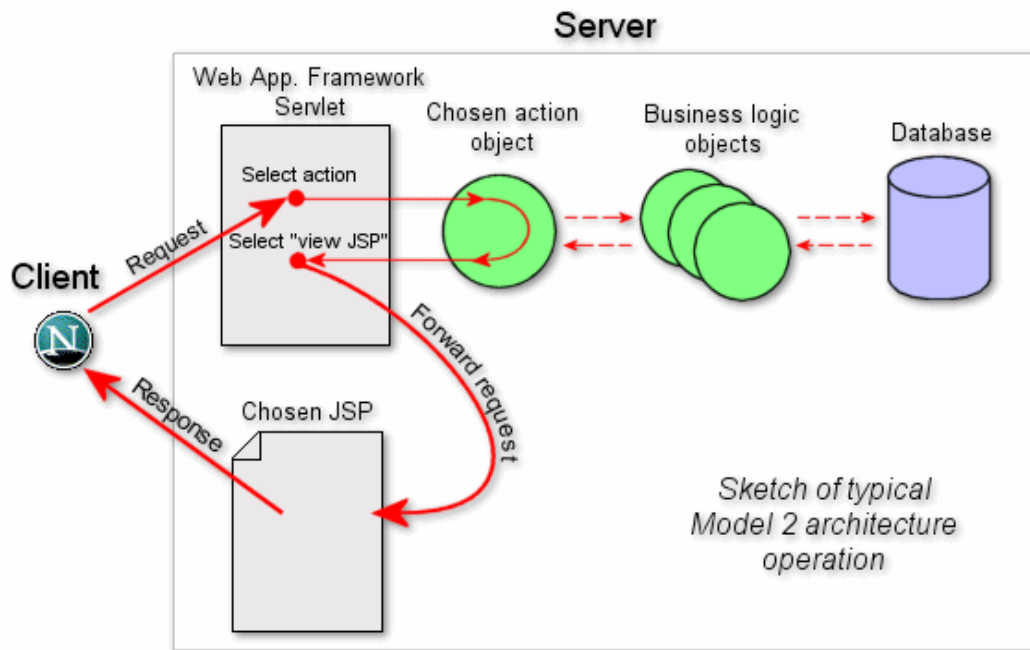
Server

Web App. Framework

Servlet

Chosen action object

Business logic objects

Database

Select action

Select "view JSP"

Client

Request

N

Response

Forward request

Chosen JSP

Sketch of typical Model 2 architecture operation